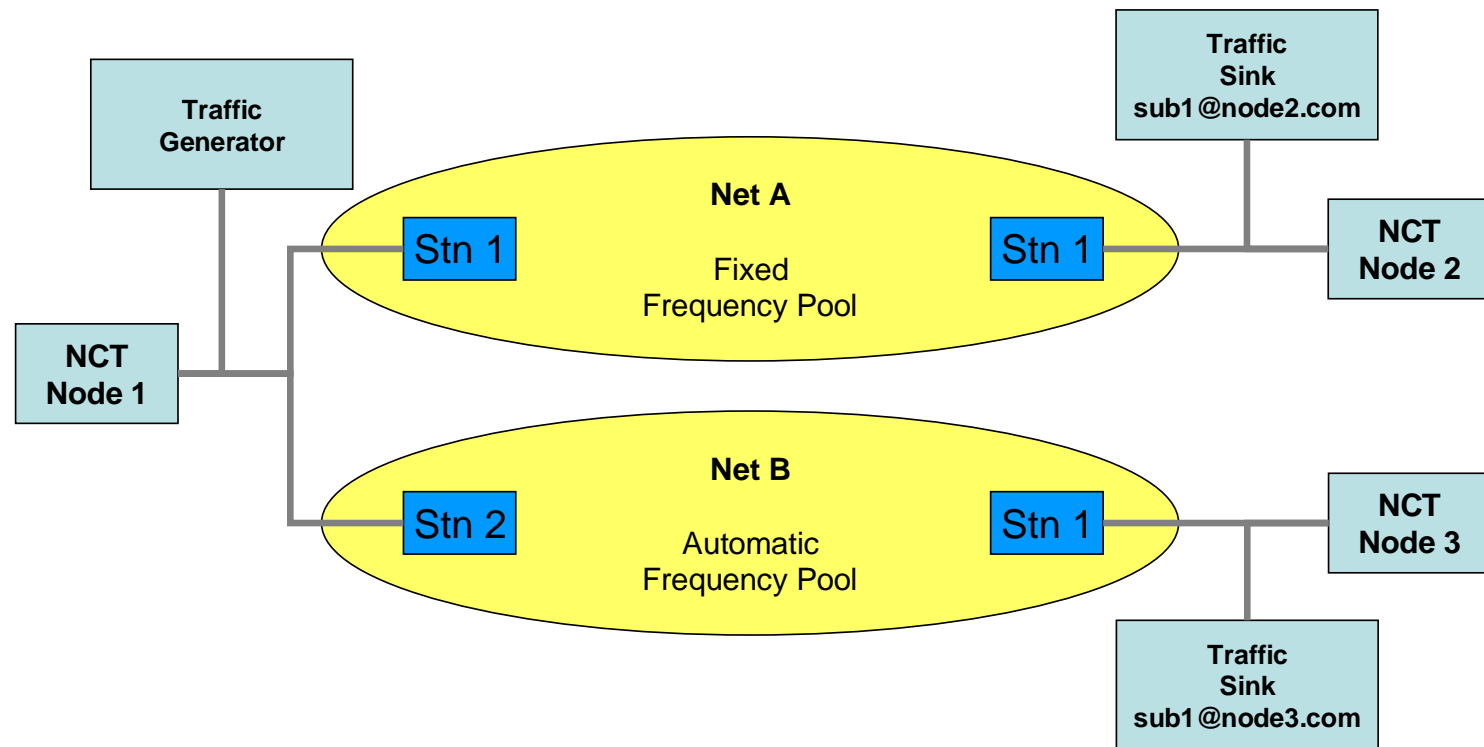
Traffic Sink sub1@node2.com

Traffic Generator

Net A

Stn 1

Fixed Frequency Pool

Stn 1

NCT Node 2

NCT Node 1

Net B

Stn 2

Automatic Frequency Pool

Stn 1

NCT Node 3

Traffic Sink sub1@node3.com